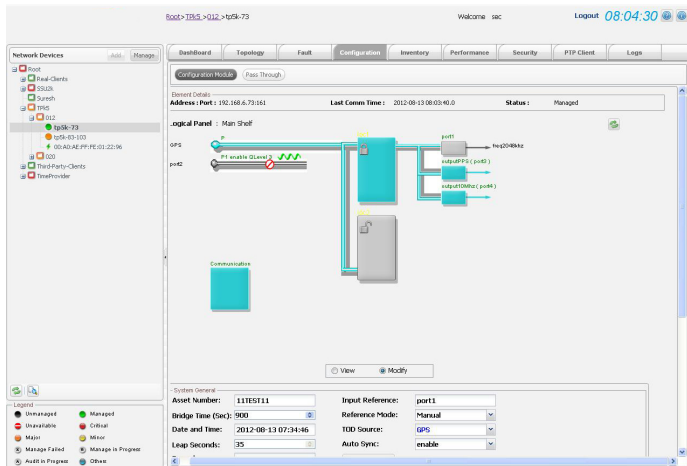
Root > TPRS > 012 > tp5k-73

Welcome sec

Logout 08:04:30

Network Devices Add Manage

Root
Real-Clients
SSU2k
Suresh
TPRS
012
tp5k-73
tp5k-83-103
00:A0:AE:FF:FE:01:22:96
020
Third-Party-Clients
TimeProvider

Dashboard | Topology | Fault | Configuration | Inventory | Performance | Security | PTP Client | Logs

Configuration Module | Pass Through

Element Details
Address : Port : 192.168.6.73:161 Last Comm Time : 2012-08-13 08:03:40.0 Status : Managed

.ogical Panel : Main Shelf

GPS
P
port2
P-1 enable QLevel 2

port1
freq2048khz
outputPPS ( port3 )
output10Mhz ( port4 )

Communication

View Modify

System General
Asset Number: 11TEST11
Bridge Time (Sec): 900
Date and Time: 2012-08-13 07:34:46
Leap Seconds: 35
Input Reference: port1
Reference Mode: Manual
TOD Source: GPS
Auto Sync: enable

Legend
Unmanaged
Managed
Unavailable
Critical
Major
Minor
Manage Failed
Manage in Progress
Audit in Progress
Other